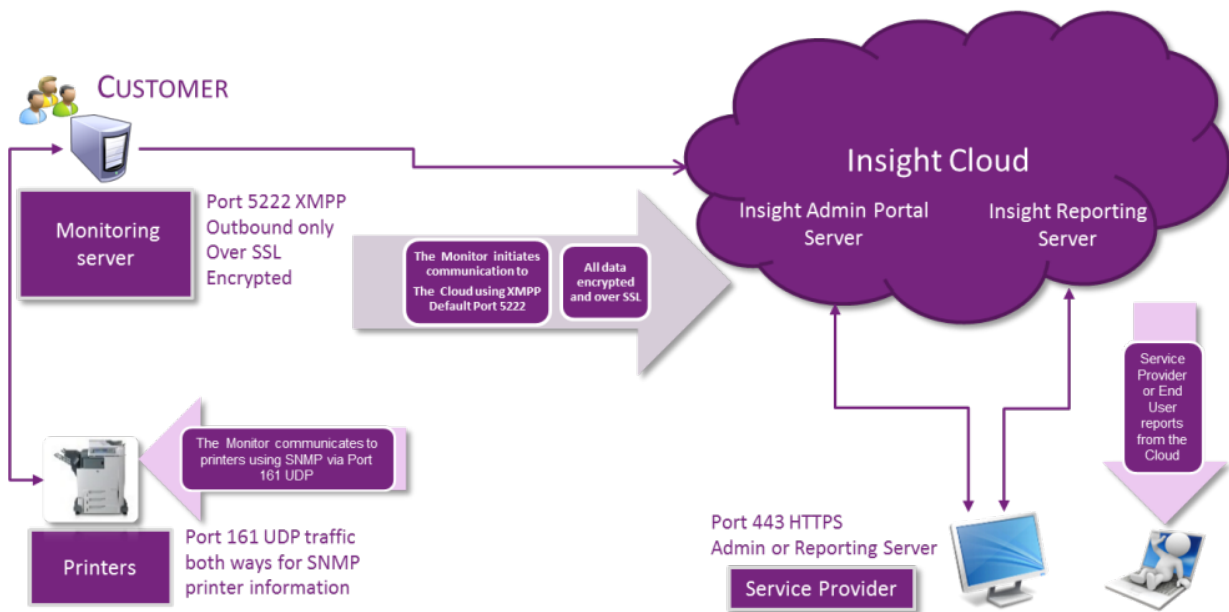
CUSTOMER

Monitoring server

Port 5222 XMPP
Outbound only
Over SSL
Encrypted

The Monitor initiates communication to The Cloud using XMPP Default Port 5222

All data encrypted and over SSL

Insight Cloud

Insight Admin Portal Server

Insight Reporting Server

Service Provider or End User reports from the Cloud

The Monitor communicates to printers using SNMP via Port 161 UDP

Printers

Port 161 UDP traffic both ways for SNMP printer information

Port 443 HTTPS
Admin or Reporting Server

Service Provider